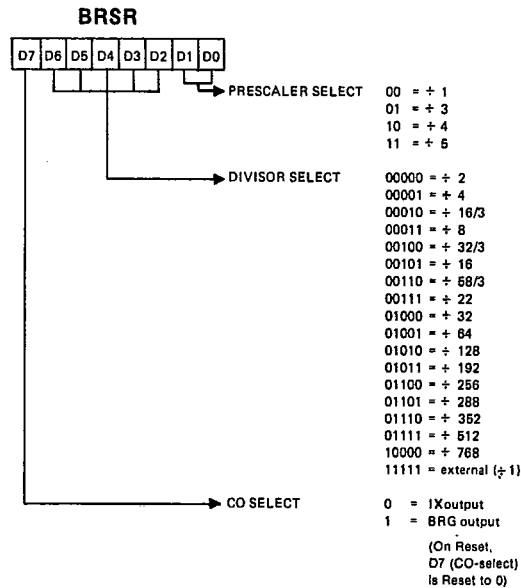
BRSR

D7 D6 D5 D4 D3 D2 D1 D0

PRESCALER SELECT

00 = ÷ 1
01 = ÷ 3
10 = ÷ 4
11 = ÷ 5

DIVISOR SELECT

00000 = ÷ 2
00001 = ÷ 4
00010 = ÷ 16/3
00011 = ÷ 8
00100 = ÷ 32/3
00101 = ÷ 16
00110 = ÷ 58/3
00111 = ÷ 22
01000 = ÷ 32
01001 = ÷ 64
01010 = ÷ 128
01011 = ÷ 192
01100 = ÷ 256
01101 = ÷ 288
01110 = ÷ 352
01111 = ÷ 512
10000 = ÷ 768
11111 = external (÷ 1)

CO SELECT

0 = IXoutput
1 = BRG output
(On Reset, D7 (CO-select) is Reset to 0)